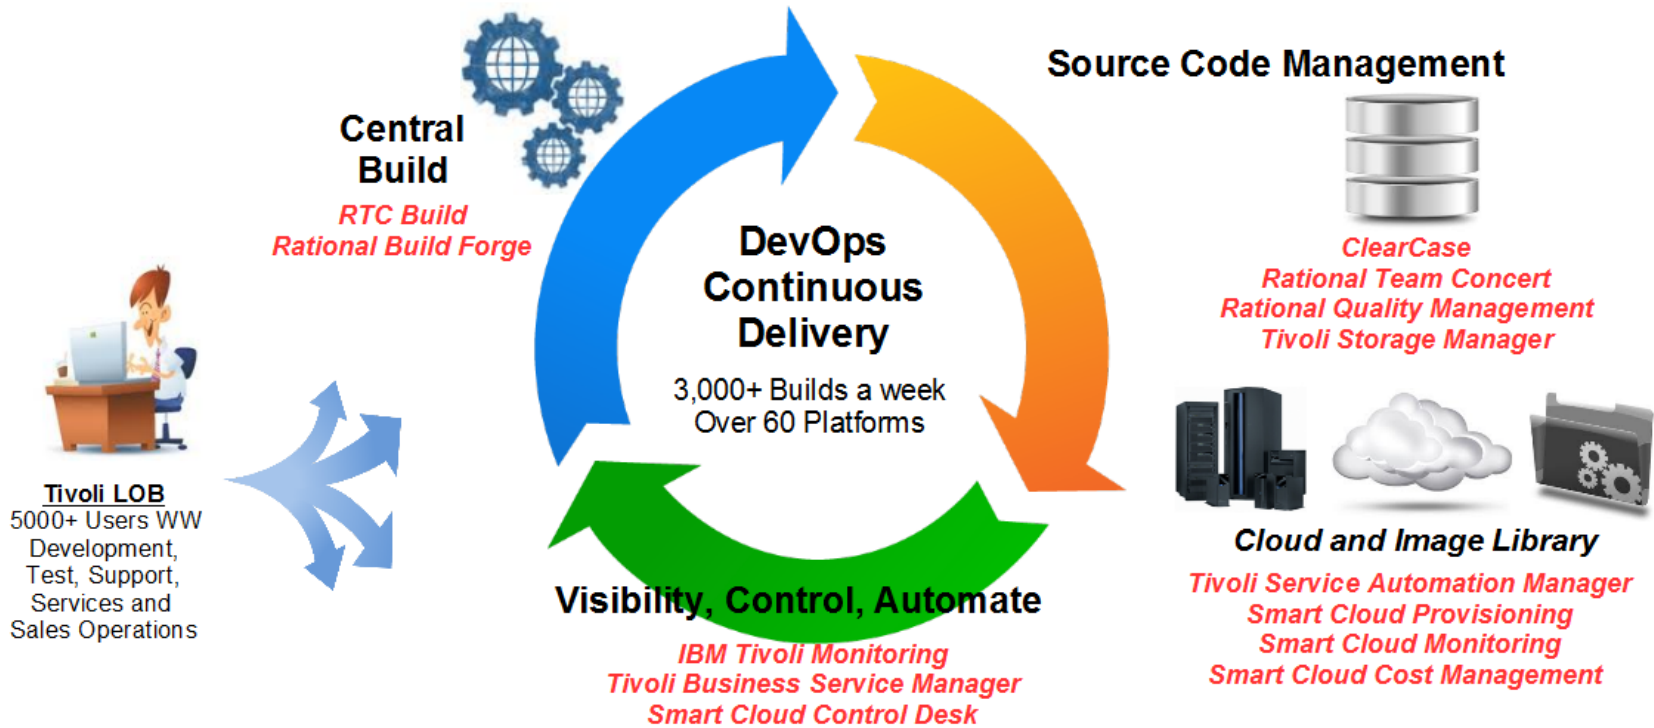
Central Build
RTC Build
Rational Build Forge

Source Code Management
ClearCase
Rational Team Concert
Rational Quality Management
Tivoli Storage Manager

DevOps Continuous Delivery
3,000+ Builds a week
Over 60 Platforms

Tivoli LOB
5000+ Users WW
Development, Test, Support, Services and Sales Operations

Cloud and Image Library
Tivoli Service Automation Manager
Smart Cloud Provisioning
Smart Cloud Monitoring
Smart Cloud Cost Management

Visibility, Control, Automate
IBM Tivoli Monitoring
Tivoli Business Service Manager
Smart Cloud Control Desk